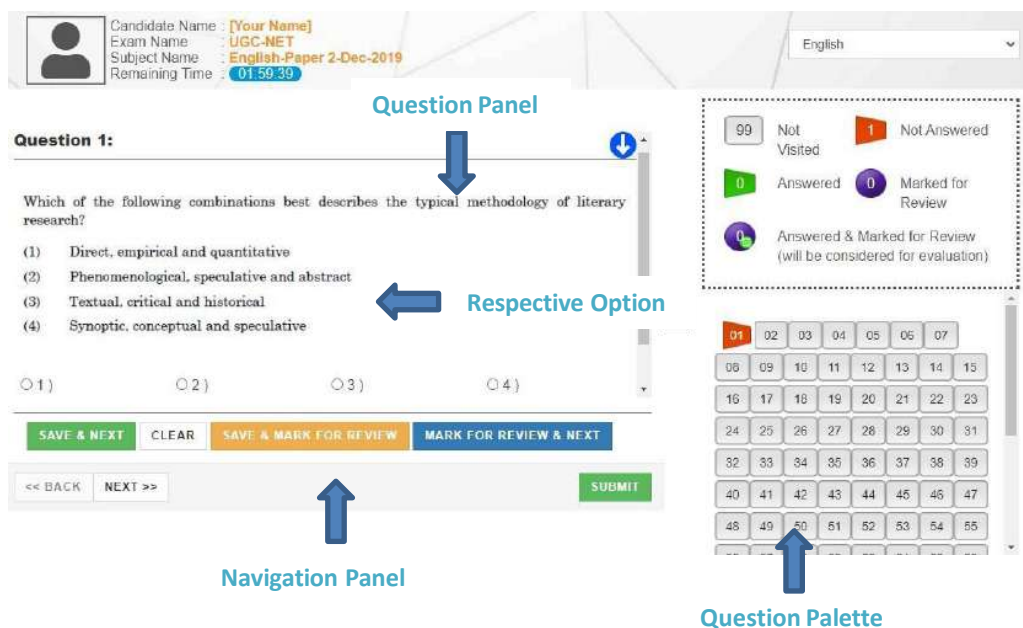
Candidate Name : [Your Name]
Exam Name : UGC-NET
Subject Name : English-Paper 2-Dec-2019
Remaining Time : 01:59:39

English

Question Panel

Question 1:

Which of the following combinations best describes the typical methodology of literary research?

(1) Direct, empirical and quantitative
(2) Phenomenological, speculative and abstract
(3) Textual, critical and historical
(4) Synoptic, conceptual and speculative

Respective Option

1) 2) 3) 4)

SAVE & NEXT CLEAR SAVE & MARK FOR REVIEW MARK FOR REVIEW & NEXT

<< BACK NEXT >> SUBMIT

Navigation Panel

99 Not Visited
1 Not Answered
0 Answered
0 Marked for Review
0 Answered & Marked for Review (will be considered for evaluation)

| 01 | 02 | 03 | 04 | 05 | 06 | 07 | |
|---|---|---|---|---|---|---|---|
| 08 | 09 | 10 | 11 | 12 | 13 | 14 | 15 |
| 16 | 17 | 18 | 19 | 20 | 21 | 22 | 23 |
| 24 | 25 | 26 | 27 | 28 | 29 | 30 | 31 |
| 32 | 33 | 34 | 35 | 36 | 37 | 38 | 39 |
| 40 | 41 | 42 | 43 | 44 | 45 | 46 | 47 |
| 48 | 49 | 50 | 51 | 52 | 53 | 54 | 55 |

Question Palette